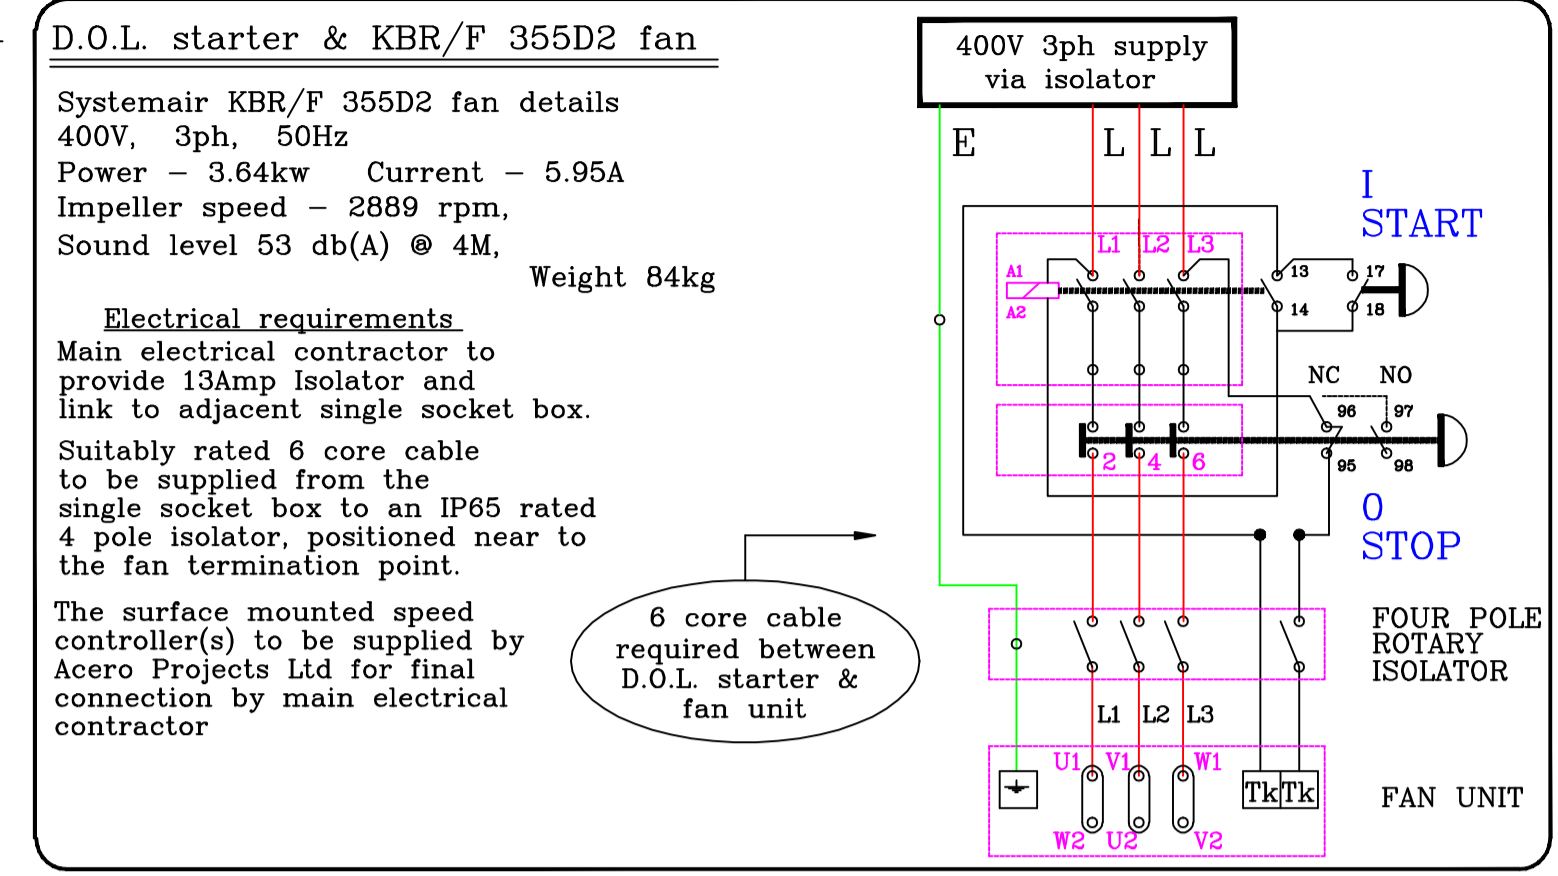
D.O.L. starter & KBR/F 355D2 fan

Systemair KBR/F 355D2 fan details
400V, 3ph, 50Hz
Power – 3.64kw Current – 5.95A
Impeller speed – 2889 rpm,
Sound level 53 db(A) @ 4M,
Weight 84kg

Electrical requirements
Main electrical contractor to provide 13Amp Isolator and link to adjacent single socket box.

Suitably rated 6 core cable to be supplied from the single socket box to an IP65 rated 4 pole isolator, positioned near to the fan termination point.

The surface mounted speed controller(s) to be supplied by Acero Projects Ltd for final connection by main electrical contractor

6 core cable required between D.O.L. starter & fan unit

400V 3ph supply via isolator

E L L L

I
START

L1 L2 L3
A1
A2
13 17
14 18
NC NO
96 97
2 4 6
95 98

0
STOP

FOUR POLE ROTARY ISOLATOR

L1 L2 L3

U1 V1 W1
W2 U2 V2
Tk Tk

FAN UNIT